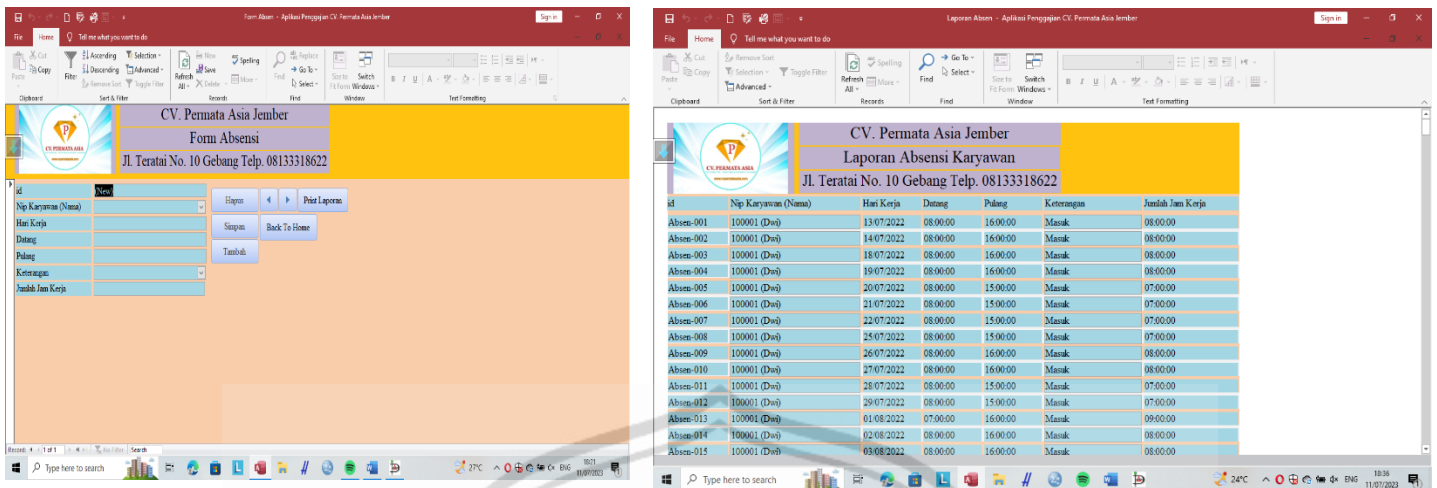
Form Absen - Aplikasi Penggajian CV. Permata Asia Jember

Sign in

File Home Tell me what you want to do

Paste Cut Copy Filter Ascending Descending Remove Sort Selection Advanced Toggle Filter Refresh All New Save Delete Spelling More Find Replace Go To Select Size to Fit Form Switch Windows

Clipboard Sort & Filter Records Find Window Text Formatting

CV. PERMATA ASIA

CV. Permata Asia Jember

Form Absensi

Jl. Teratai No. 10 Gebang Telp. 08133318622

id (New)
Nip Karyawan (Nama)
Hari Kerja
Datang
Pulang
Keterangan
Jumlah Jam Kerja

Hapus Print Laporan
Simpan Back To Home
Tambah

Record: 1 of 1 No Filter Search

Type here to search 27°C ENG 18:21 11/07/2023

Laporan Absen - Aplikasi Penggajian CV. Permata Asia Jember

Sign in

File Home Tell me what you want to do

Paste Cut Copy Remove Sort Selection Advanced Toggle Filter Refresh All Spelling More Find Go To Select Size to Fit Form Switch Windows

Clipboard Sort & Filter Records Find Window Text Formatting

CV. Permata Asia Jember

Laporan Absensi Karyawan

Jl. Teratai No. 10 Gebang Telp. 08133318622

| id | Nip Karyawan (Nama) | Hari Kerja | Datang | Pulang | Keterangan | Jumlah Jam Kerja |
|---|---|---|---|---|---|---|
| Absen-001 | 100001 (Dwi) | 13/07/2022 | 08:00:00 | 16:00:00 | Masuk | 08:00:00 |
| Absen-002 | 100001 (Dwi) | 14/07/2022 | 08:00:00 | 16:00:00 | Masuk | 08:00:00 |
| Absen-003 | 100001 (Dwi) | 18/07/2022 | 08:00:00 | 16:00:00 | Masuk | 08:00:00 |
| Absen-004 | 100001 (Dwi) | 19/07/2022 | 08:00:00 | 16:00:00 | Masuk | 08:00:00 |
| Absen-005 | 100001 (Dwi) | 20/07/2022 | 08:00:00 | 15:00:00 | Masuk | 07:00:00 |
| Absen-006 | 100001 (Dwi) | 21/07/2022 | 08:00:00 | 15:00:00 | Masuk | 07:00:00 |
| Absen-007 | 100001 (Dwi) | 22/07/2022 | 08:00:00 | 15:00:00 | Masuk | 07:00:00 |
| Absen-008 | 100001 (Dwi) | 25/07/2022 | 08:00:00 | 15:00:00 | Masuk | 07:00:00 |
| Absen-009 | 100001 (Dwi) | 26/07/2022 | 08:00:00 | 16:00:00 | Masuk | 08:00:00 |
| Absen-010 | 100001 (Dwi) | 27/07/2022 | 08:00:00 | 16:00:00 | Masuk | 08:00:00 |
| Absen-011 | 100001 (Dwi) | 28/07/2022 | 08:00:00 | 15:00:00 | Masuk | 07:00:00 |
| Absen-012 | 100001 (Dwi) | 29/07/2022 | 08:00:00 | 15:00:00 | Masuk | 07:00:00 |
| Absen-013 | 100001 (Dwi) | 01/08/2022 | 07:00:00 | 16:00:00 | Masuk | 09:00:00 |
| Absen-014 | 100001 (Dwi) | 02/08/2022 | 08:00:00 | 16:00:00 | Masuk | 08:00:00 |
| Absen-015 | 100001 (Dwi) | 03/08/2022 | 08:00:00 | 16:00:00 | Masuk | 08:00:00 |

Type here to search 24°C ENG 18:36 11/07/2023